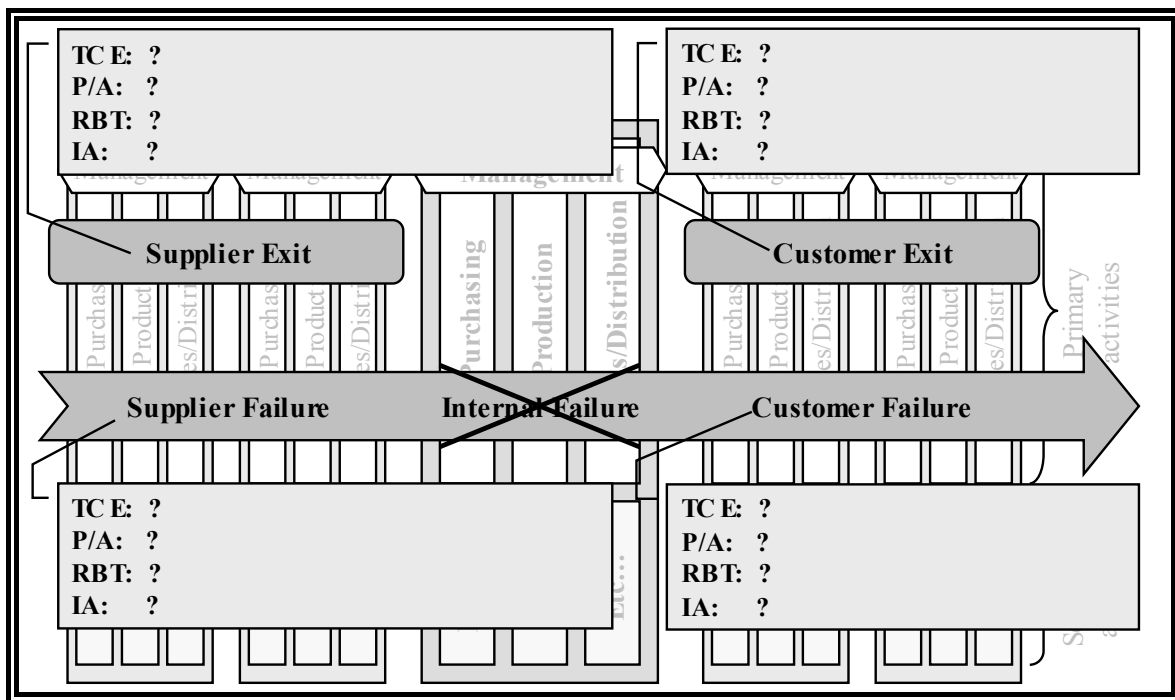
TC E: ?
P/A: ?
RBT: ?
IA: ?

TC E: ?
P/A: ?
RBT: ?
IA: ?

Management

Supplier Exit

Customer Exit

Purchasing
Production
s/Distribution

Purchas
Product
es/Distri

Primary activities

Supplier Failure

Internal Failure

Customer Failure

TC E: ?
P/A: ?
RBT: ?
IA: ?

TC E: ?
P/A: ?
RBT: ?
IA: ?

Etc…